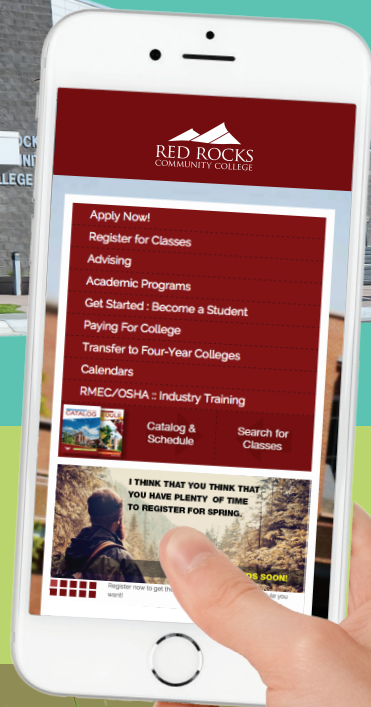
OCK
NI
LLEGE

RED ROCKS
COMMUNITY COLLEGE

Apply Now!
Register for Classes
Advising
Academic Programs
Get Started : Become a Student
Paying For College
Transfer to Four-Year Colleges
Calendars
RMEC/OSHA :: Industry Training

CATALOG
Catalog & Schedule
Search for Classes

I THINK THAT YOU THINK THAT YOU HAVE PLENTY OF TIME TO REGISTER FOR SPRING.

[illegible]DS SOON!

Register now to get the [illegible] want! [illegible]e you